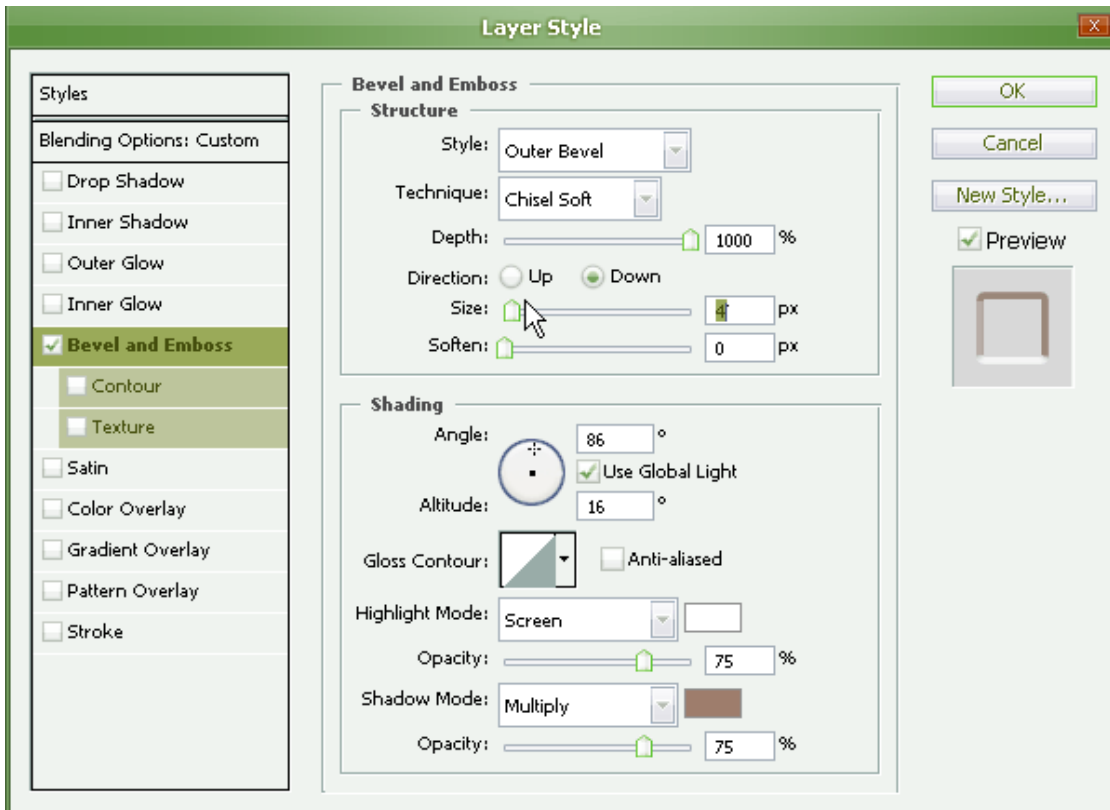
Layer Style

X

Styles

Blending Options: Custom

Drop Shadow

Inner Shadow

Outer Glow

Inner Glow

Bevel and Emboss

Contour

Texture

Satin

Color Overlay

Gradient Overlay

Pattern Overlay

Stroke

Bevel and Emboss

Structure

Style: Outer Bevel

Technique: Chisel Soft

Depth: 1000 %

Direction: Up Down

Size: 4 px

Soften: 0 px

Shading

Angle: 86 °

Use Global Light

Altitude: 16 °

Gloss Contour:

Anti-aliased

Highlight Mode: Screen

Opacity: 75 %

Shadow Mode: Multiply

Opacity: 75 %

OK

Cancel

New Style...

Preview